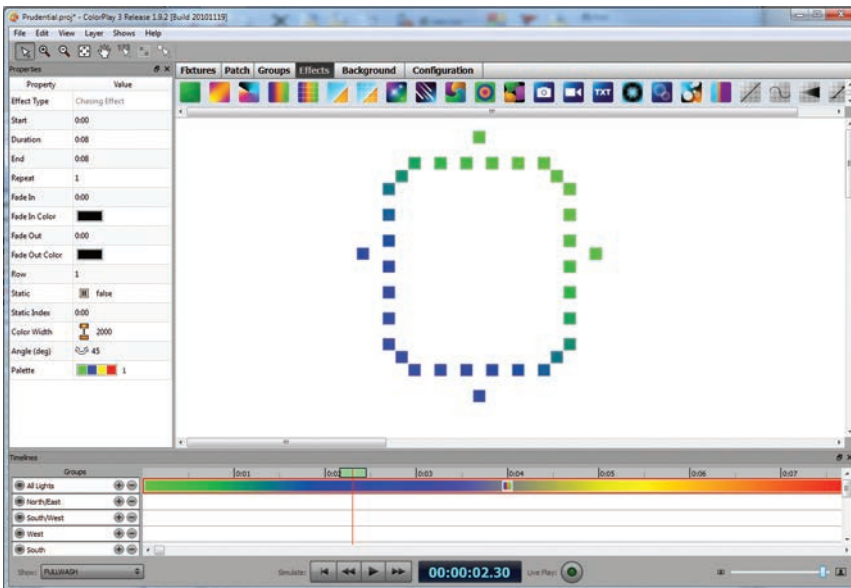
Prudential.proj* - ColorPlay 3 Release 1.9.2 [Build 20101119]

File Edit View Layer Shows Help

Properties

| Property | Value |
|---|---|
| Effect Type | Chasing Effect |
| Start | 0:00 |
| Duration | 0:08 |
| End | 0:08 |
| Repeat | 1 |
| Fade In | 0:00 |
| Fade In Color | |
| Fade Out | 0:00 |
| Fade Out Color | |
| Row | 1 |
| Static | false |
| Static Index | 0:00 |
| Color Width | 2000 |
| Angle (deg) | 45 |
| Palette | 1 |

Fixtures Patch Groups Effects Background Configuration

TXT

Timelines

Groups

All Lights
North/East
South/West
West
South

0:01 0:02 0:03 0:04 0:05 0:06 0:07

Show: FULLWASH

Simulate:

00:00:02.30

Live Play: